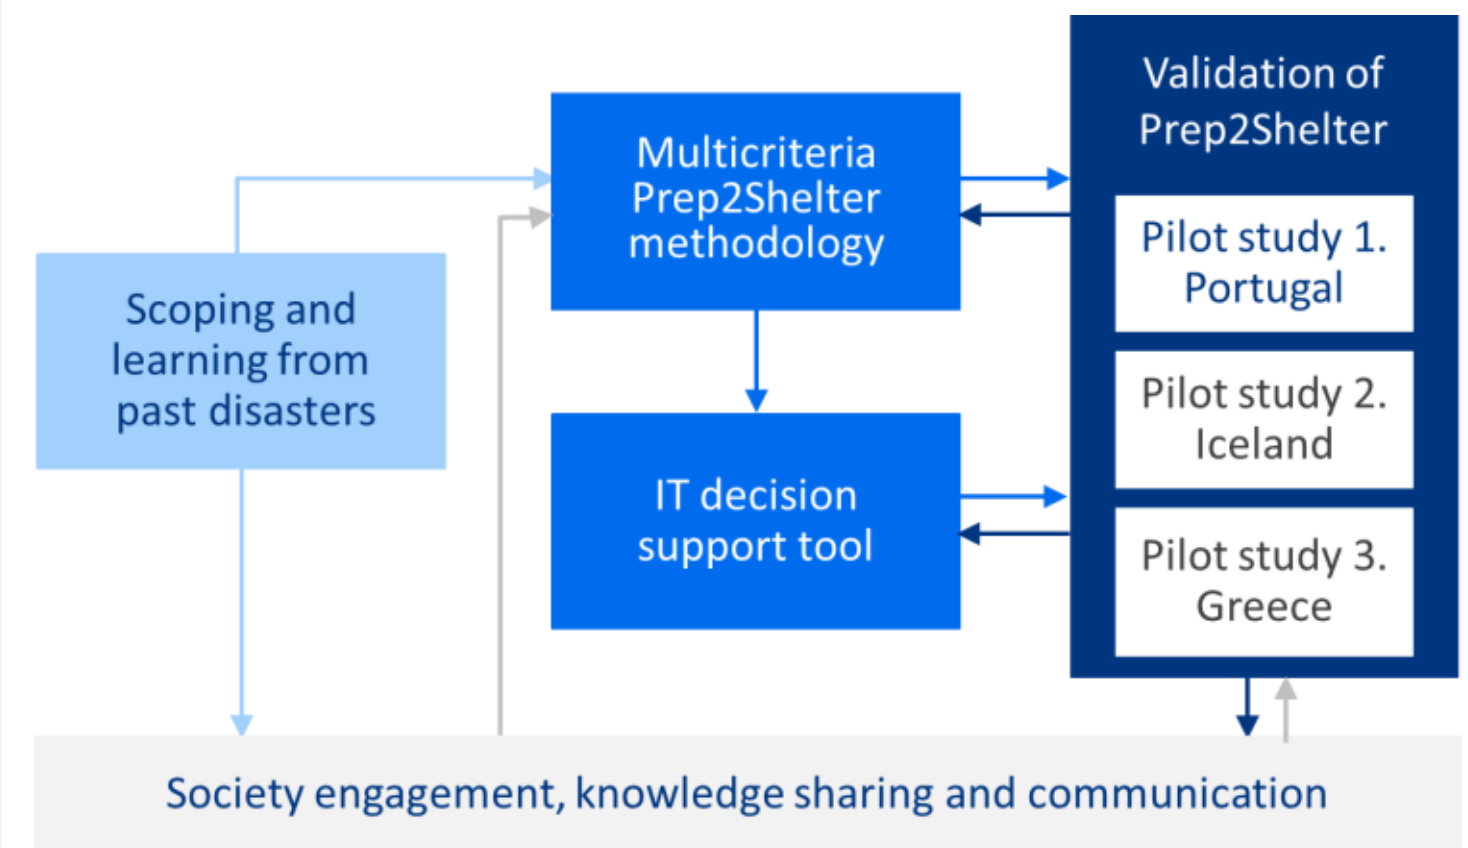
Scoping and learning from past disasters

Multicriteria Prep2Shelter methodology

IT decision support tool

Validation of Prep2Shelter

Pilot study 1. Portugal

Pilot study 2. Iceland

Pilot study 3. Greece

Society engagement, knowledge sharing and communication